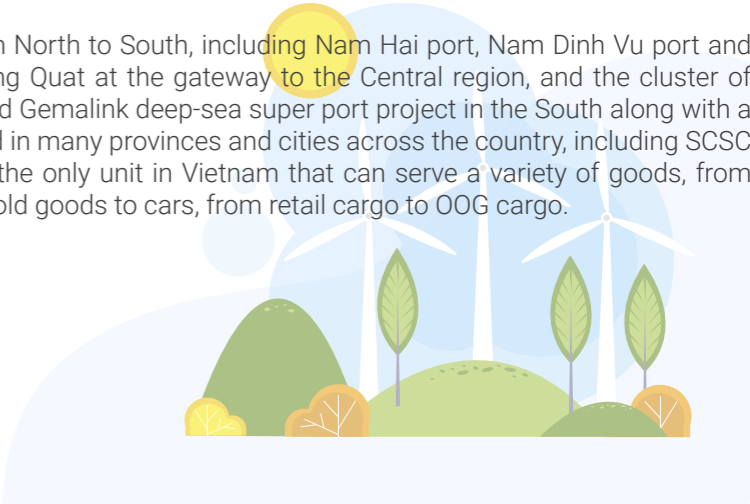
n North to South, including Nam Hai port, Nam Dinh Vu port and ng Quat at the gateway to the Central region, and the cluster of d Gemalink deep-sea super port project in the South along with a l in many provinces and cities across the country, including SCSC the only unit in Vietnam that can serve a variety of goods, from old goods to cars, from retail cargo to OOG cargo.